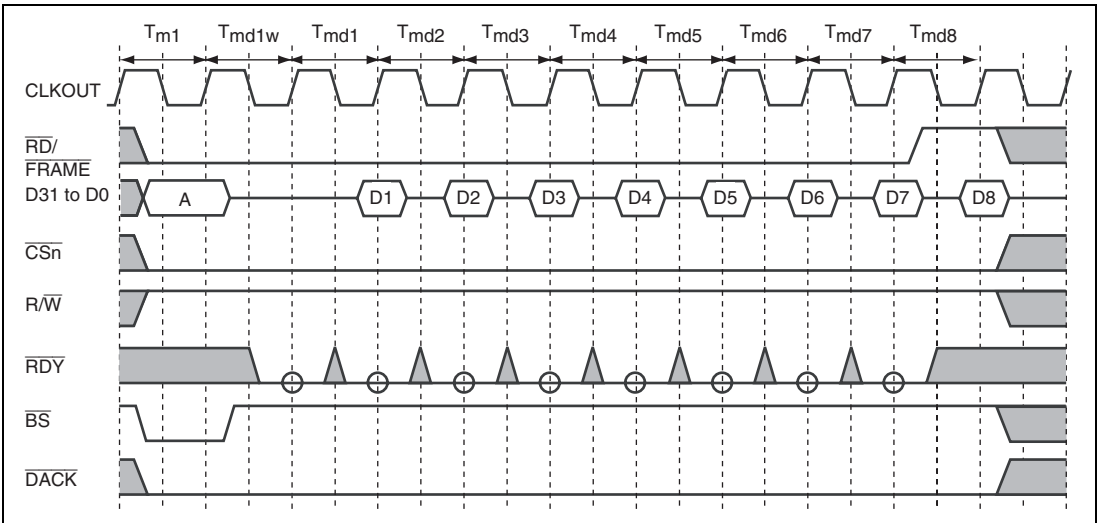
$T_{m1}$ $T_{md1w}$ $T_{md1}$ $T_{md2}$ $T_{md3}$ $T_{md4}$ $T_{md5}$ $T_{md6}$ $T_{md7}$ $T_{md8}$

CLKOUT

$\overline{RD}$/ $\overline{FRAME}$

D31 to D0

A

D1

D2

D3

D4

D5

D6

D7

D8

$\overline{CSn}$

R/$\overline{W}$

$\overline{RDY}$

$\overline{BS}$

$\overline{DACK}$